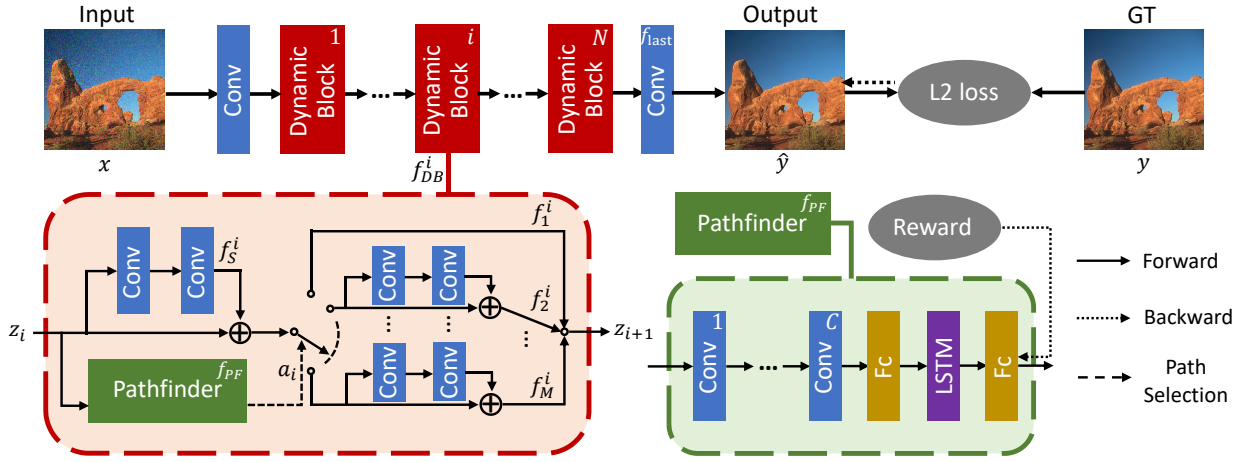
Input

$x$

Conv

Dynamic Block 1

Dynamic Block $i$

$f_{DB}^{i}$

Dynamic Block $N$

$f_{\text{last}}$

Conv

Output

$\hat{y}$

L2 loss

GT

$y$

Conv

Conv

$f_S^i$

$z_i$

Pathfinder

$f_{PF}$

$a_i$

$f_1^i$

Conv

Conv

$f_2^i$

Conv

Conv

$f_M^i$

$z_{i+1}$

Pathfinder

$f_{PF}$

Reward

Conv 1

Conv $C$

Fc

LSTM

Fc

Forward

Backward

Path Selection